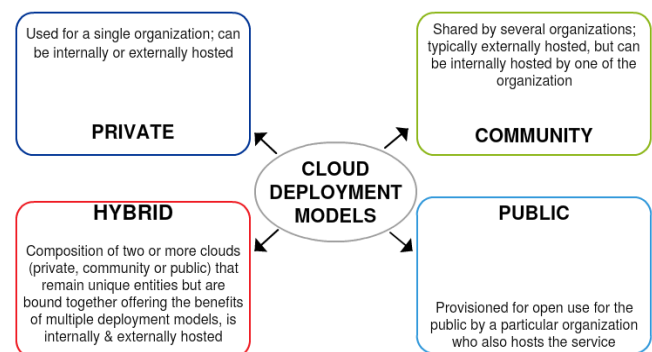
Used for a single organization; can be internally or externally hosted

PRIVATE

Shared by several organizations; typically externally hosted, but can be internally hosted by one of the organization

COMMUNITY

CLOUD DEPLOYMENT MODELS

HYBRID

Composition of two or more clouds (private, community or public) that remain unique entities but are bound together offering the benefits of multiple deployment models, is internally & externally hosted

PUBLIC

Provisioned for open use for the public by a particular organization who also hosts the service